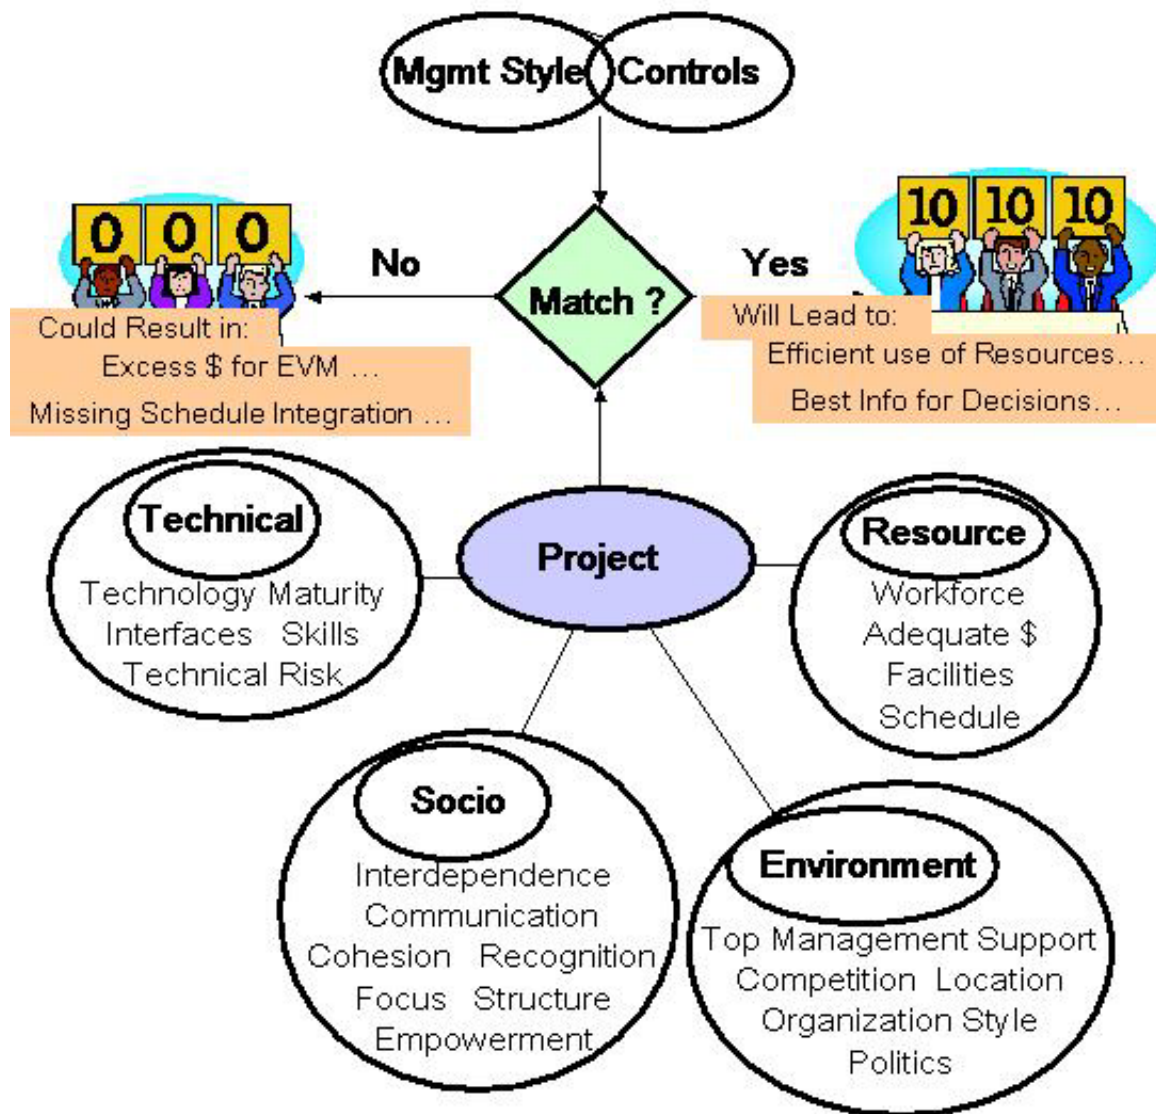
Mgmt Style Controls

0 0 0

No

Match ?

Yes

10 10 10

Could Result in:
Excess $ for EVM …
Missing Schedule Integration …

Will Lead to:
Efficient use of Resources…
Best Info for Decisions…

Technical
Technology Maturity
Interfaces Skills
Technical Risk

Project

Resource
Workforce
Adequate $
Facilities
Schedule

Socio
Interdependence
Communication
Cohesion Recognition
Focus Structure
Empowerment

Environment
Top Management Support
Competition Location
Organization Style
Politics